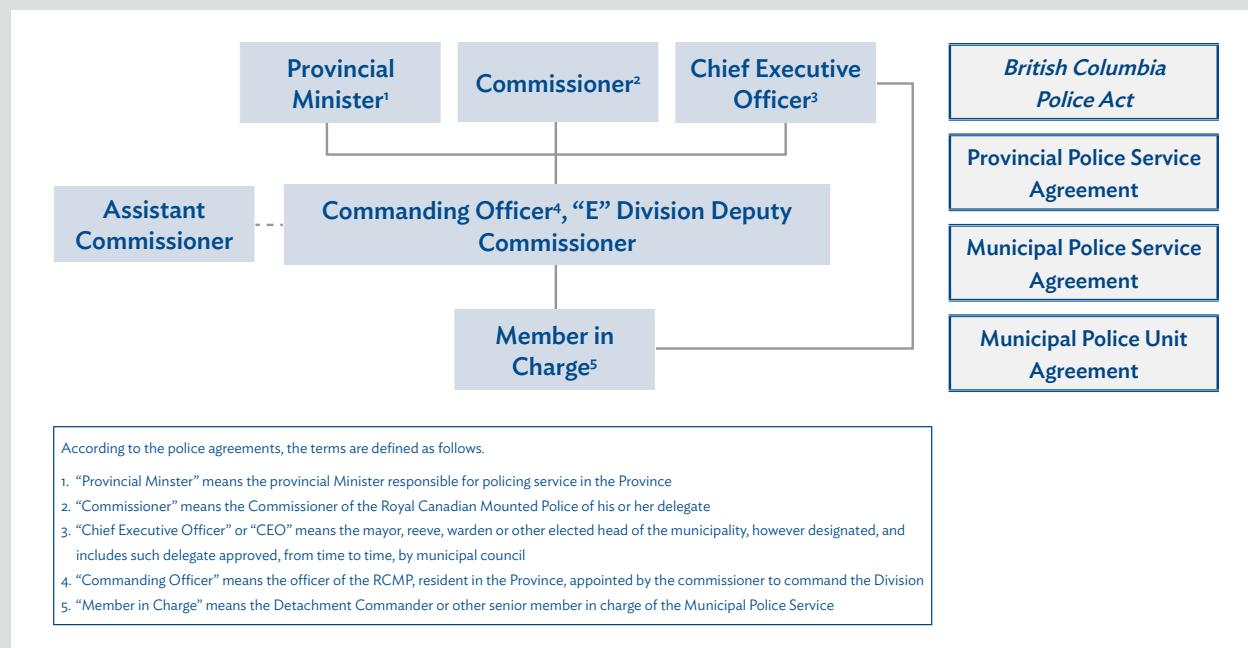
Provincial Minister$^1$

Commissioner$^2$

Chief Executive Officer$^3$

Assistant Commissioner

Commanding Officer$^4$, “E” Division Deputy Commissioner

Member in Charge$^5$

*British Columbia Police Act*

Provincial Police Service Agreement

Municipal Police Service Agreement

Municipal Police Unit Agreement

According to the police agreements, the terms are defined as follows.

1. “Provincial Minster” means the provincial Minister responsible for policing service in the Province
2. “Commissioner” means the Commissioner of the Royal Canadian Mounted Police of his or her delegate
3. “Chief Executive Officer” or “CEO” means the mayor, reeve, warden or other elected head of the municipality, however designated, and includes such delegate approved, from time to time, by municipal council
4. “Commanding Officer” means the officer of the RCMP, resident in the Province, appointed by the commissioner to command the Division
5. “Member in Charge” means the Detachment Commander or other senior member in charge of the Municipal Police Service